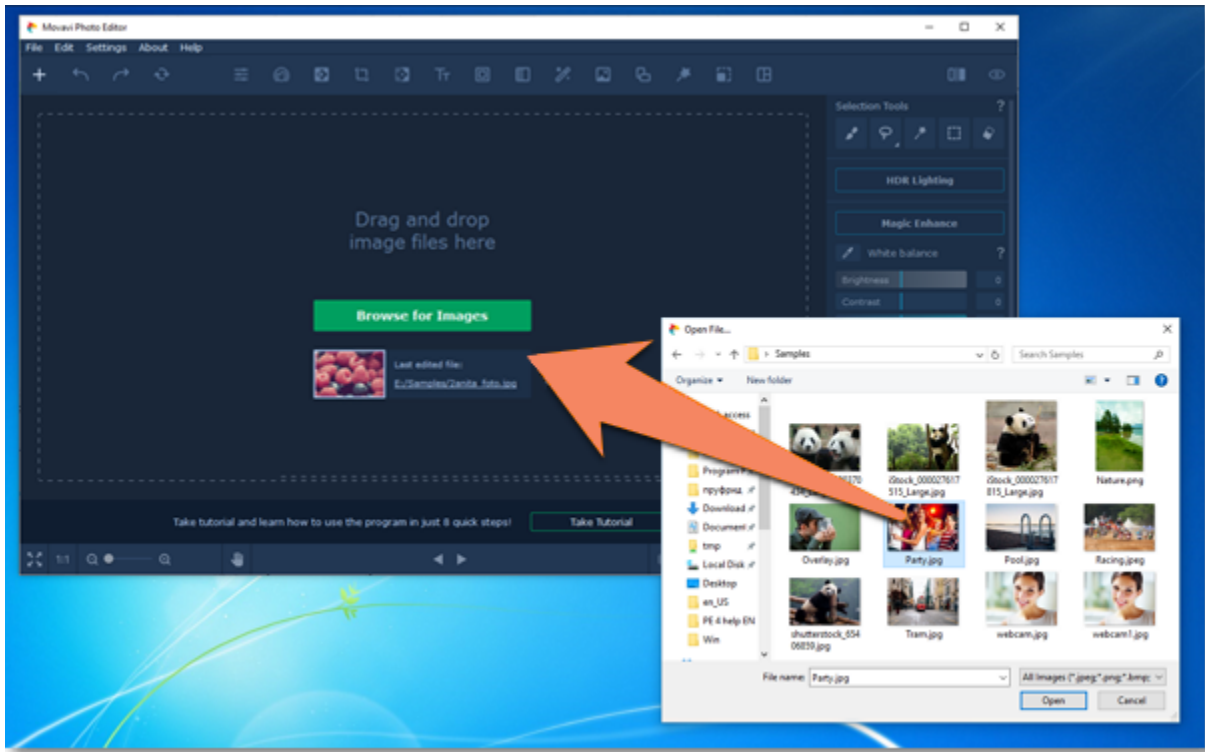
Movavi Photo Editor

File Edit Settings About Help

Selection Tools ?

HDR Lighting

Magic Enhance

White balance ?

Brightness 0

Contrast 0

Drag and drop image files here

Browse for Images

Last edited file:
E:/Samples/2anita_foto.jpg

Take tutorial and learn how to use the program in just 8 quick steps!

Take Tutorial

1:1

Open File...

Samples

Search Samples

Organize ▾ New folder

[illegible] access

Program F

прурфкд

Download

Document

tmp

Local Disk

Desktop

en_US

PE 4 help EN

Win

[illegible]70 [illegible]

iStock_000027617515_Large.jpg

iStock_000027617015_Large.jpg

Nature.png

Overlay.jpg

Party.jpg

Pool.jpg

Racing.jpeg

shutterstock_65406859.jpg

Tram.jpg

webcam.jpg

webcam1.jpg

File name: Party.jpg

All Images (*.jpeg;*.png;*.bmp;

Open

Cancel